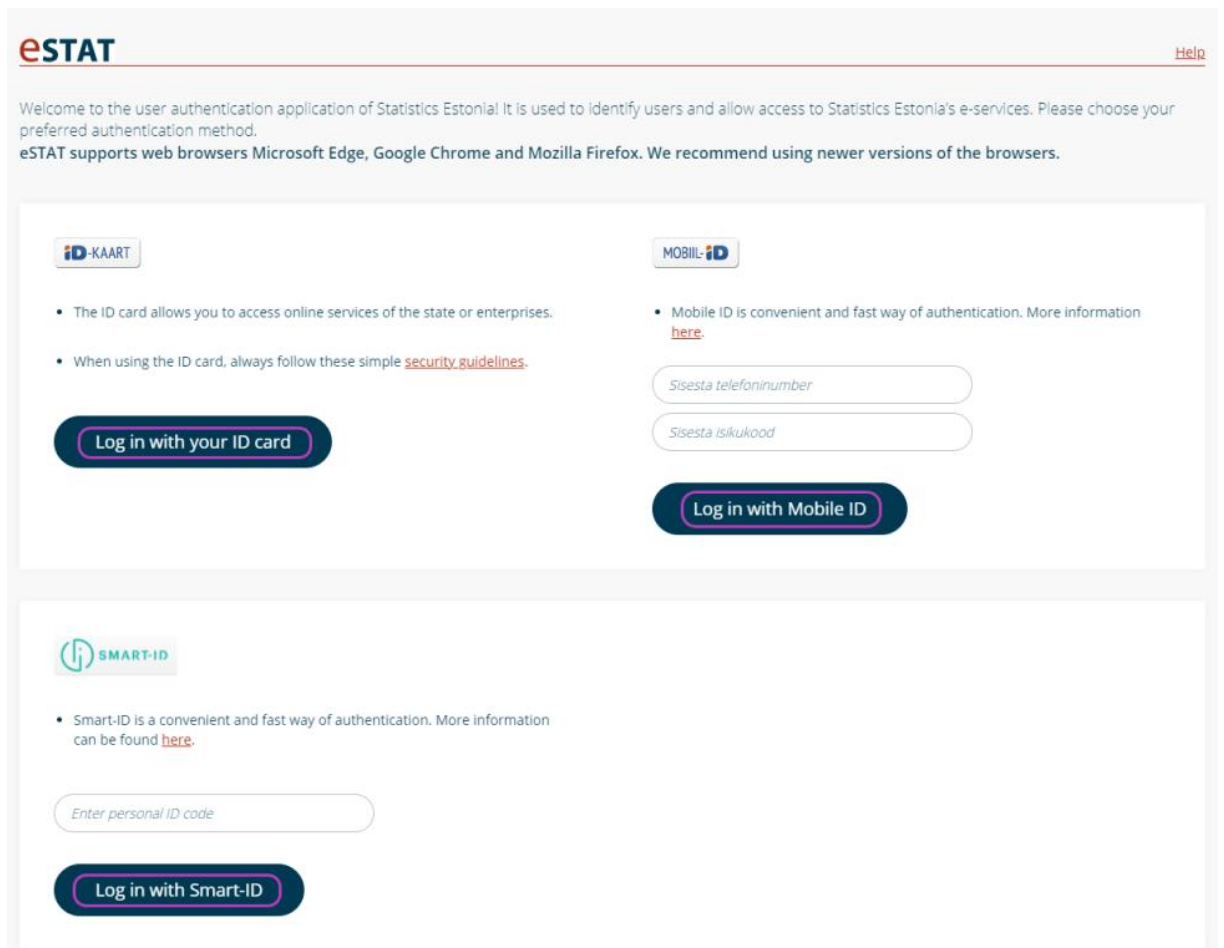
eSTAT

Help

Welcome to the user authentication application of Statistics Estonia! It is used to identify users and allow access to Statistics Estonia's e-services. Please choose your preferred authentication method.

eSTAT supports web browsers Microsoft Edge, Google Chrome and Mozilla Firefox. We recommend using newer versions of the browsers.

iD-KAART

• The ID card allows you to access online services of the state or enterprises.

• When using the ID card, always follow these simple security guidelines.

Log in with your ID card

MOBIIL-iD

• Mobile ID is convenient and fast way of authentication. More information here.

Sisesta telefoninumber

Sisesta isikukood

Log in with Mobile ID

SMART-ID

• Smart-ID is a convenient and fast way of authentication. More information can be found here.

Enter personal ID code

Log in with Smart-ID